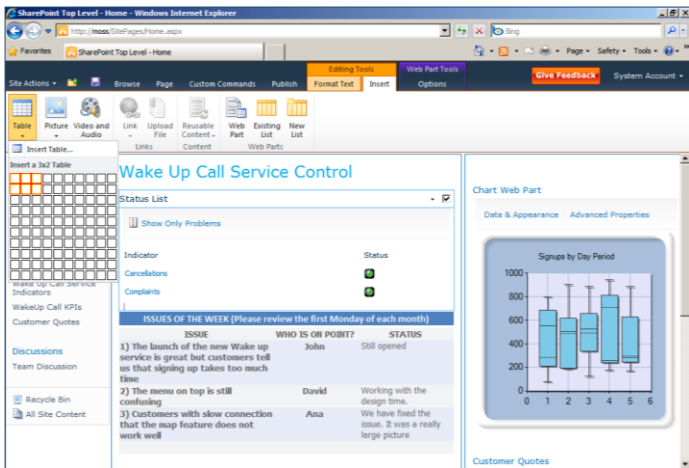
SharePoint Top Level - Home - Windows Internet Explorer

http://moss/SitePages/Home.aspx

Bing

Favorites

SharePoint Top Level - Home

Page ▾ Safety ▾ Tools ▾

Site Actions ▾ Browse Page Custom Commands Publish

Editing Tools

Format Text Insert

Web Part Tools

Options

Give Feedback

System Account ▾

Table Picture Video and Audio Link Upload File Reusable Content Web Part Existing List New List

Links Content Web Parts

Insert Table...

Insert a 3x2 Table

Wake Up Call Service Control

Status List

Show Only Problems

Indicator Status

Cancellations

Complaints

Wake Up Call Service Indicators

WakeUp Call KPIs

Customer Quotes

Discussions

Team Discussion

Recycle Bin

All Site Content

ISSUES OF THE WEEK (Please review the first Monday of each month)

| ISSUE | WHO IS ON POINT? | STATUS |
|---|---|---|
| 1) The launch of the new Wake up service is great but customers tell us that signing up takes too much time | John | Still opened |
| 2) The menu on top is still confusing | David | Working with the design time. |
| 3) Customers with slow connection that the map feature does not work well | Ana | We have fixed the issue. It was a really large picture |

Chart Web Part

Data & Appearance Advanced Properties

Signups by Day Period

1000
800
600
400
200
0
0 1 2 3 4 5 6

Customer Quotes